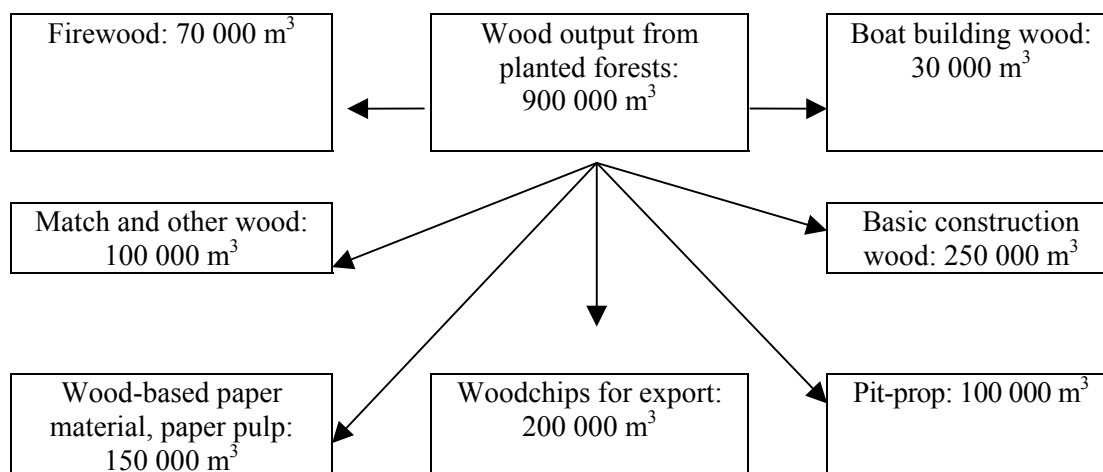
Firewood: 70 000 $m^3$

Wood output from planted forests: 900 000 $m^3$

Boat building wood: 30 000 $m^3$

Match and other wood: 100 000 $m^3$

Basic construction wood: 250 000 $m^3$

Wood-based paper material, paper pulp: 150 000 $m^3$

Woodchips for export: 200 000 $m^3$

Pit-prop: 100 000 $m^3$